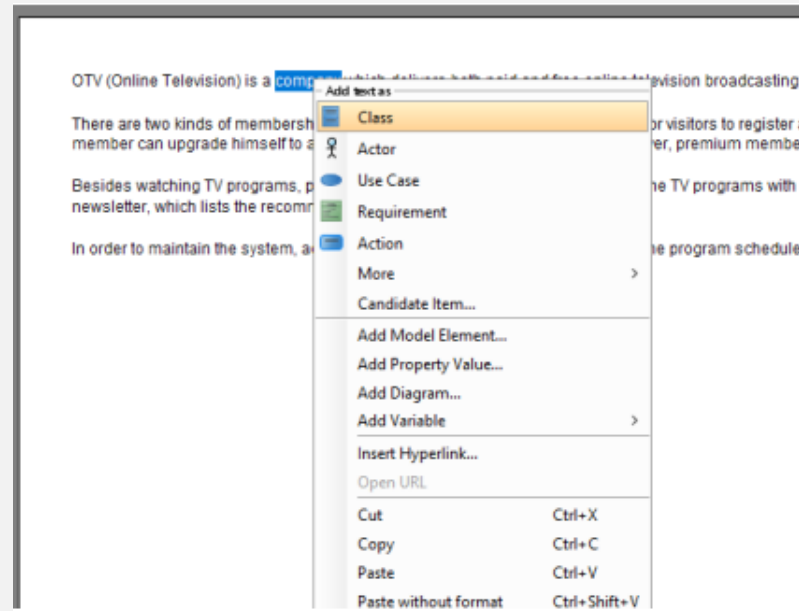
OTV (Online Television) is a compa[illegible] which delivers both paid and free online television broadcasting

There are two kinds of membersh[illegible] or visitors to register a member can upgrade himself to a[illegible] er, premium membe

Besides watching TV programs, p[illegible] ne TV programs with newsletter, which lists the recomm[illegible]

In order to maintain the system, a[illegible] ne program schedule

Add text as
Class
Actor
Use Case
Requirement
Action
More
Candidate Item...
Add Model Element...
Add Property Value...
Add Diagram...
Add Variable
Insert Hyperlink...
Open URL
Cut Ctrl+X
Copy Ctrl+C
Paste Ctrl+V
Paste without format Ctrl+Shift+V